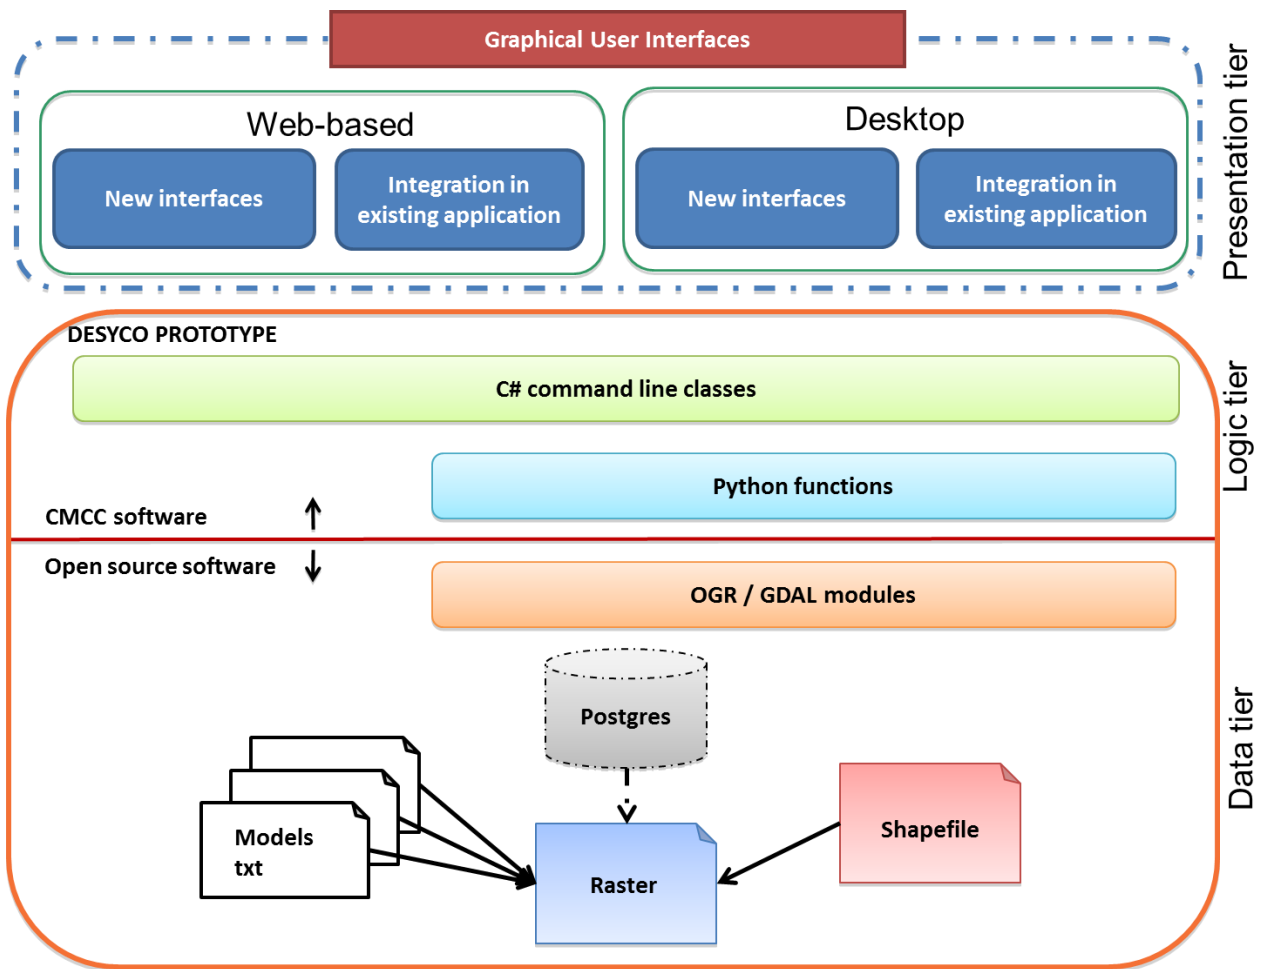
Graphical User Interfaces

Web-based

New interfaces

Integration in existing application

Desktop

New interfaces

Integration in existing application

Presentation tier

DESYCO PROTOTYPE

C# command line classes

Python functions

Logic tier

CMCC software

Open source software

OGR / GDAL modules

Postgres

Models txt

Raster

Shapefile

Data tier